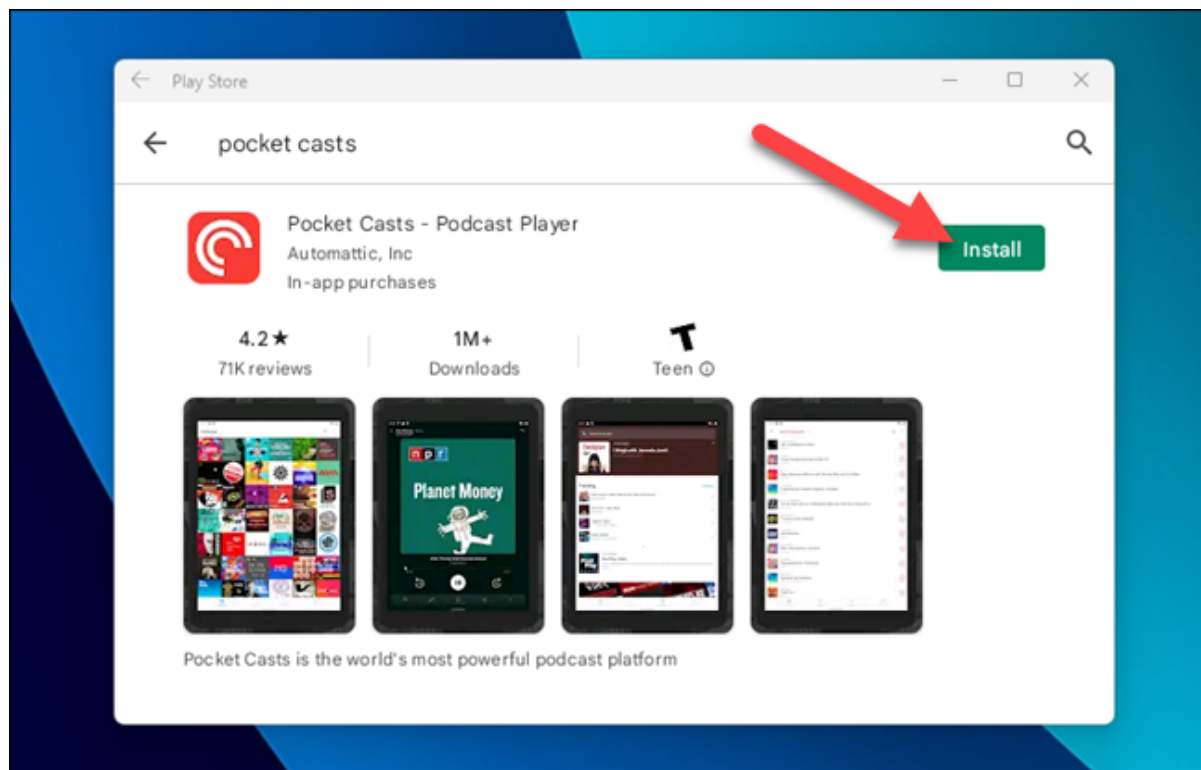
Play Store

pocket casts

Pocket Casts - Podcast Player
Automattic, Inc
In-app purchases

Install

4.2★
71K reviews

1M+
Downloads

T
Teen ⓘ

npr
Planet Money

Pocket Casts is the world's most powerful podcast platform